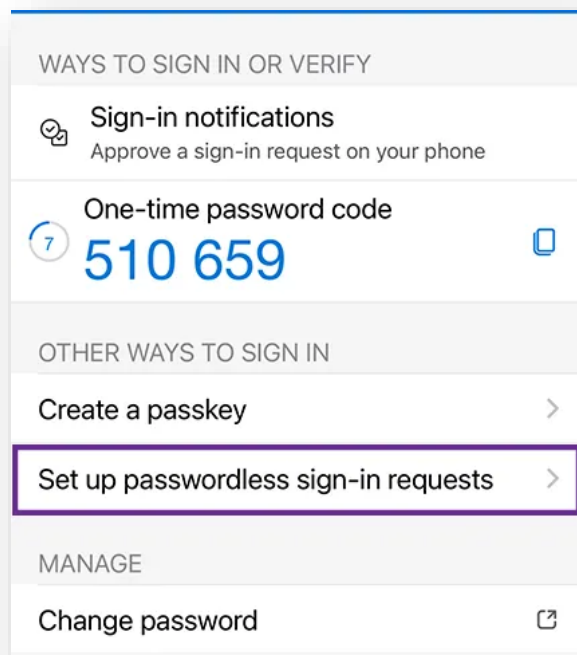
WAYS TO SIGN IN OR VERIFY

Sign-in notifications
Approve a sign-in request on your phone

7

One-time password code
510 659

OTHER WAYS TO SIGN IN

Create a passkey

Set up passwordless sign-in requests

MANAGE

Change password